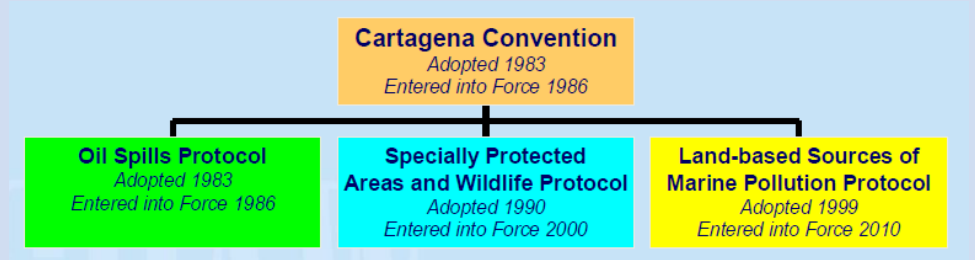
Cartagena Convention
Adopted 1983
Entered into Force 1986

Oil Spills Protocol
Adopted 1983
Entered into Force 1986

Specially Protected Areas and Wildlife Protocol
Adopted 1990
Entered into Force 2000

Land-based Sources of Marine Pollution Protocol
Adopted 1999
Entered into Force 2010